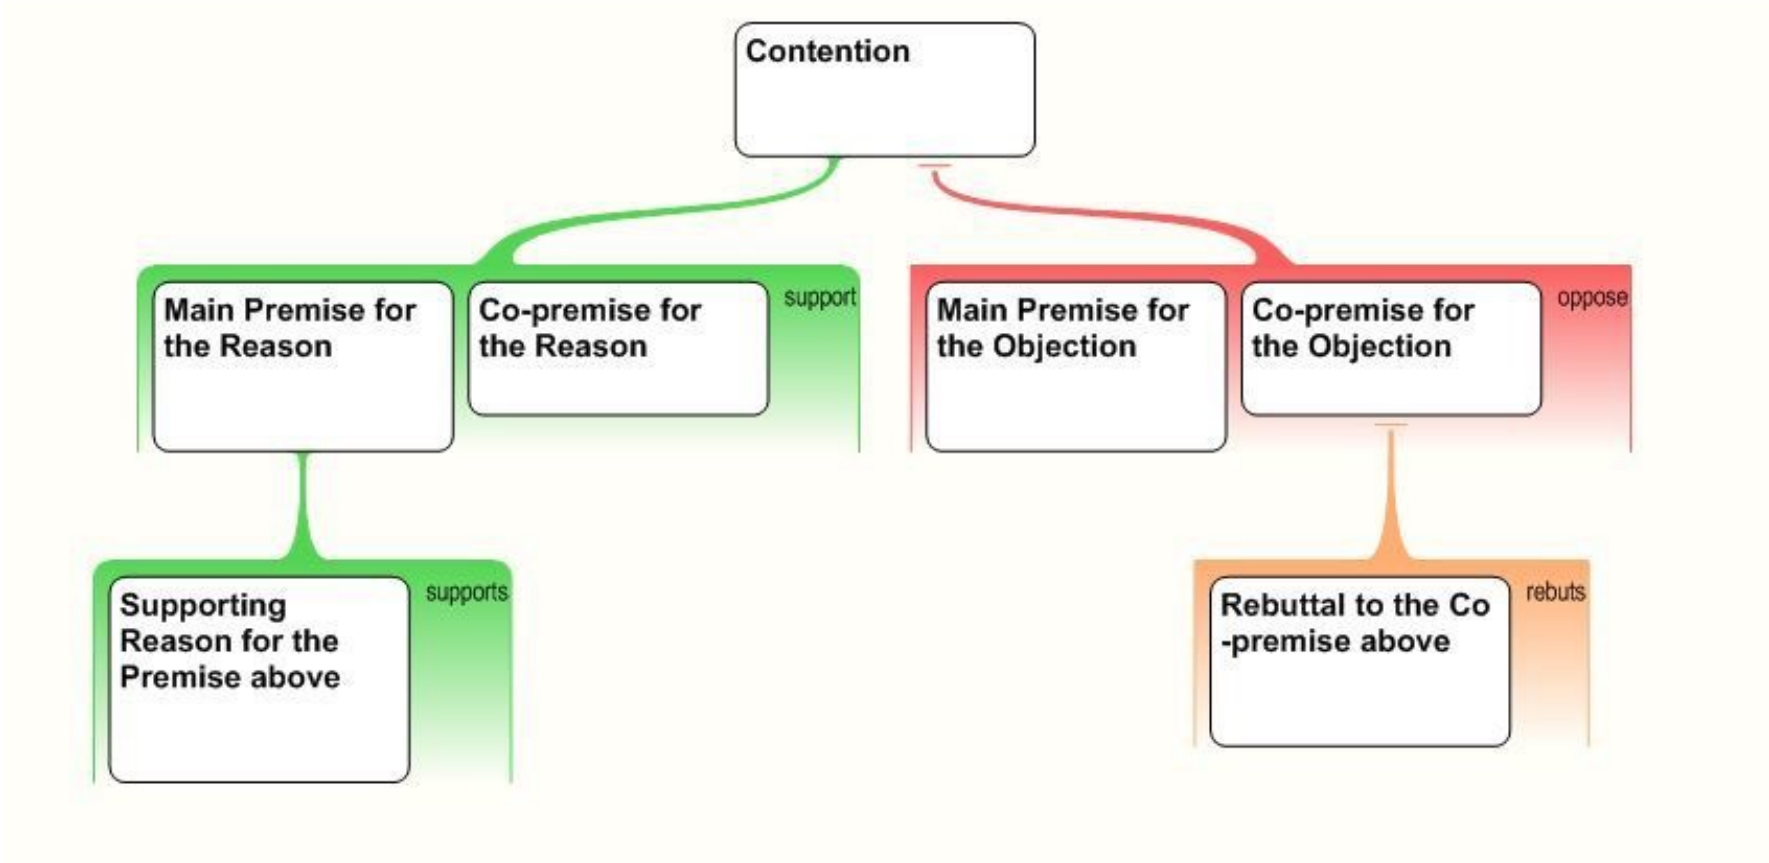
Contention

Main Premise for the Reason

Co-premise for the Reason

support

Main Premise for the Objection

Co-premise for the Objection

oppose

Supporting Reason for the Premise above

supports

Rebuttal to the Co -premise above

rebuts